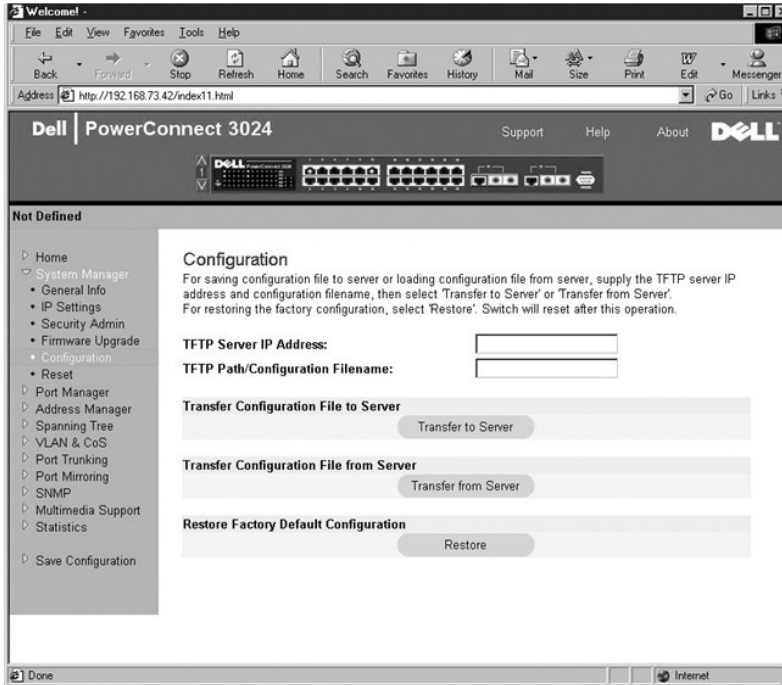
Welcome! -

File Edit View Favorites Tools Help

Back Forward Stop Refresh Home Search Favorites History Mail Size Print Edit Messenger

Address http://192.168.73.42/index11.html Go Links

Dell | PowerConnect 3024

Support Help About DELL

Not Defined

Home
System Manager
• General Info
• IP Settings
• Security Admin
• Firmware Upgrade
• Configuration
• Reset
Port Manager
Address Manager
Spanning Tree
VLAN & CoS
Port Trunking
Port Mirroring
SNMP
Multimedia Support
Statistics

Save Configuration

Configuration

For saving configuration file to server or loading configuration file from server, supply the TFTP server IP address and configuration filename, then select 'Transfer to Server' or 'Transfer from Server'.
For restoring the factory configuration, select 'Restore'. Switch will reset after this operation.

TFTP Server IP Address:

TFTP Path/Configuration Filename:

Transfer Configuration File to Server

Transfer to Server

Transfer Configuration File from Server

Transfer from Server

Restore Factory Default Configuration

Restore

Done

Internet